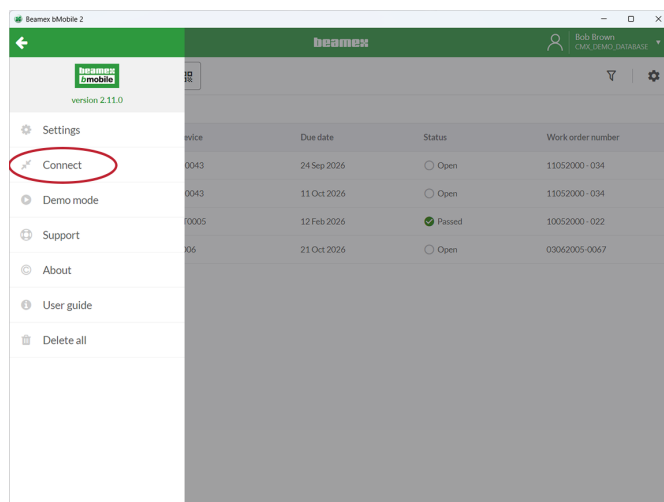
Beamex bMobile 2

beamex

Bob Brown
CMX_DEMO_DATABASE

beamex
bmobile
version 2.11.0

Settings
Connect
Demo mode
Support
About
User guide
Delete all

| evice | Due date | Status | Work order number |
|---|---|---|---|
| 0043 | 24 Sep 2026 | Open | 11052000 - 034 |
| 0043 | 11 Oct 2026 | Open | 11052000 - 034 |
| T0005 | 12 Feb 2026 | Passed | 10052000 - 022 |
| 006 | 21 Oct 2026 | Open | 03062005-0067 |